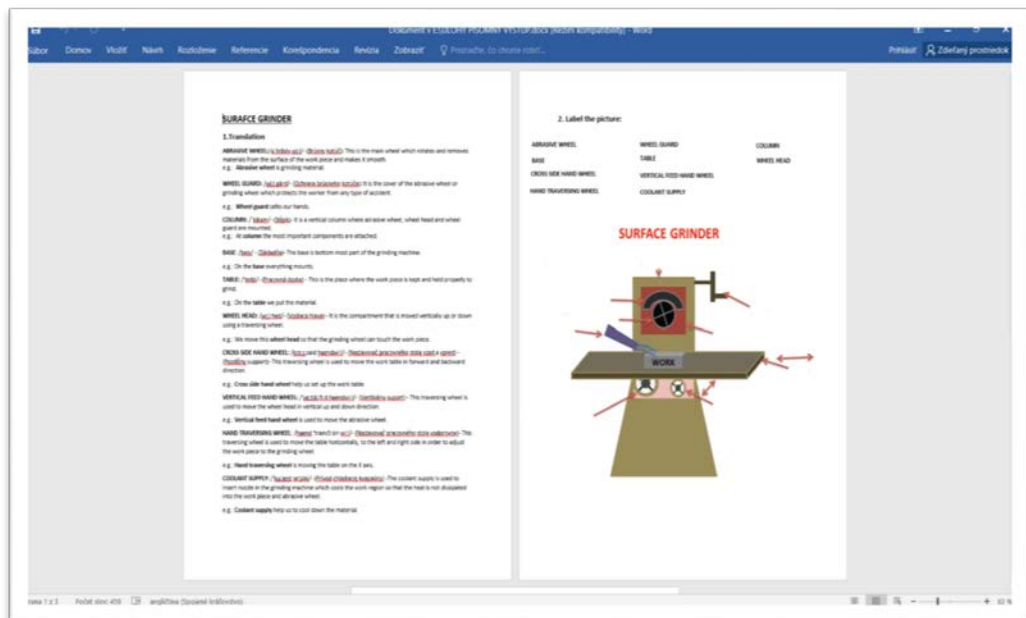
Dokument v ESLUCHY POUMNY VYSTUP.docx [Režim kompatibility] - Word

Súbor Domov Vložiť Návrh Rozloženie Referencie Korešpondencia Revízia Zobraziť Povedzte, čo chcete robiť...

Prihlásiť Zdieľaný prostriedok

SURAFCE GRINDER

1.Translation

ABRASIVE WHEEL: /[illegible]/ - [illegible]: This is the main wheel which rotates and removes materials from the surface of the work piece and makes it smooth.
e.g.: Abrasive wheel is grinding material.

WHEEL GUARD: /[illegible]/ - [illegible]: It is the cover of the abrasive wheel or grinding wheel which protects the worker from any type of accident.

e.g.: Wheel guard saves our hands.

COLUMN: /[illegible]/ - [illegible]: It is a vertical column where abrasive wheel, wheel head and wheel guard are mounted.
e.g.: At column the most important components are attached.

BASE: /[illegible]/ - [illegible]: The base is bottom most part of the grinding machine.

e.g.: On the base everything mounts.

TABLE: /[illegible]/ - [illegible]: This is the place where the work piece is kept and held properly to grind.

e.g.: On the table we put the material.

WHEEL HEAD: /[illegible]/ - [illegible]: It is the compartment that is moved vertically up or down using a traversing wheel.

e.g.: We move this wheel head so that the grinding wheel can touch the work piece.

CROSS SIDE HAND WHEEL: /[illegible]/ - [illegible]: This traversing wheel is used to move the work table in forward and backward direction.

e.g.: Cross side hand wheel help us set up the work table.

VERTICAL FEED HAND WHEEL: /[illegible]/ - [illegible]: This traversing wheel is used to move the wheel head in vertical up and down direction.

e.g.: Vertical feed hand wheel is used to move the abrasive wheel.

HAND TRAVERSING WHEEL: /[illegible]/ - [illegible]: This traversing wheel is used to move the table horizontally, to the left and right side in order to adjust the work piece to the grinding wheel.

e.g.: Hand traversing wheel is moving the table on the X axis.

COOLANT SUPPLY: /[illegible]/ - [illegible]: The coolant supply is used to insert nozzle in the grinding machine which cools the work region so that the heat is not dissipated into the work piece and abrasive wheel.

e.g.: Coolant supply help us to cool down the material.

2. Label the picture:

ABRASIVE WHEEL
WHEEL GUARD
COLUMN
BASE
TABLE
WHEEL HEAD
CROSS SIDE HAND WHEEL
VERTICAL FEED HAND WHEEL
HAND TRAVERSING WHEEL
COOLANT SUPPLY

SURFACE GRINDER

WORK

Strana 1 z 2 Počet slov: 459 angličtina (Spojené kráľovstvo)